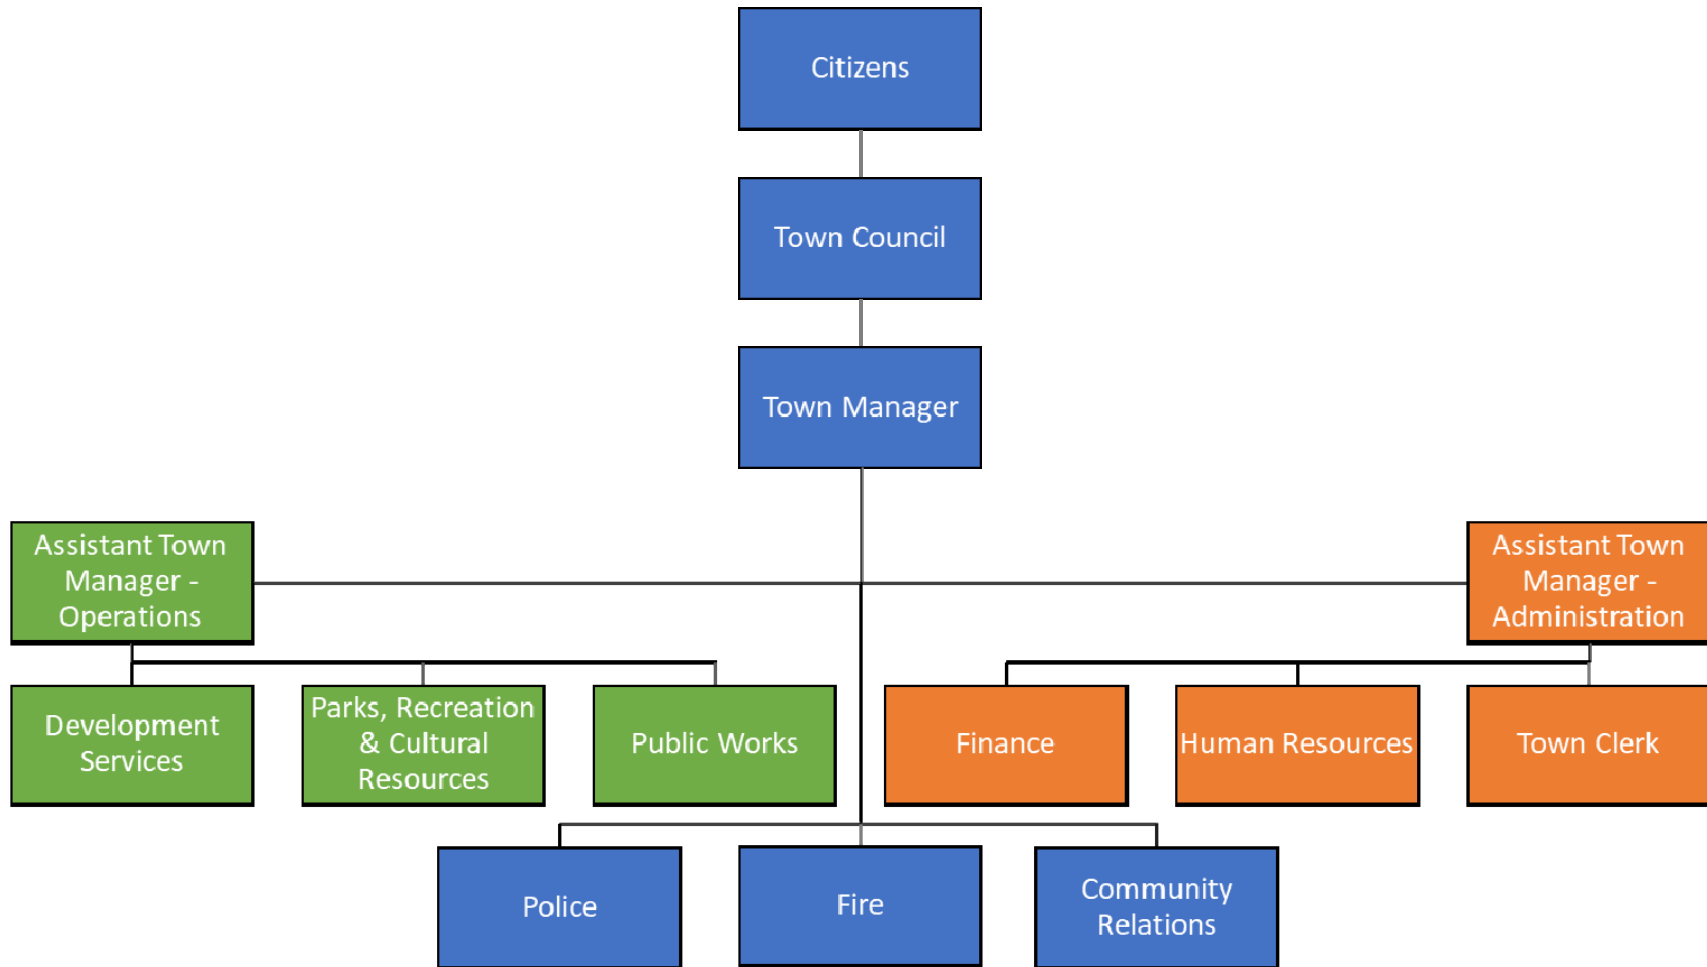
Citizens

Town Council

Town Manager

Assistant Town Manager - Operations

Assistant Town Manager - Administration

Development Services

Parks, Recreation & Cultural Resources

Public Works

Finance

Human Resources

Town Clerk

Police

Fire

Community Relations